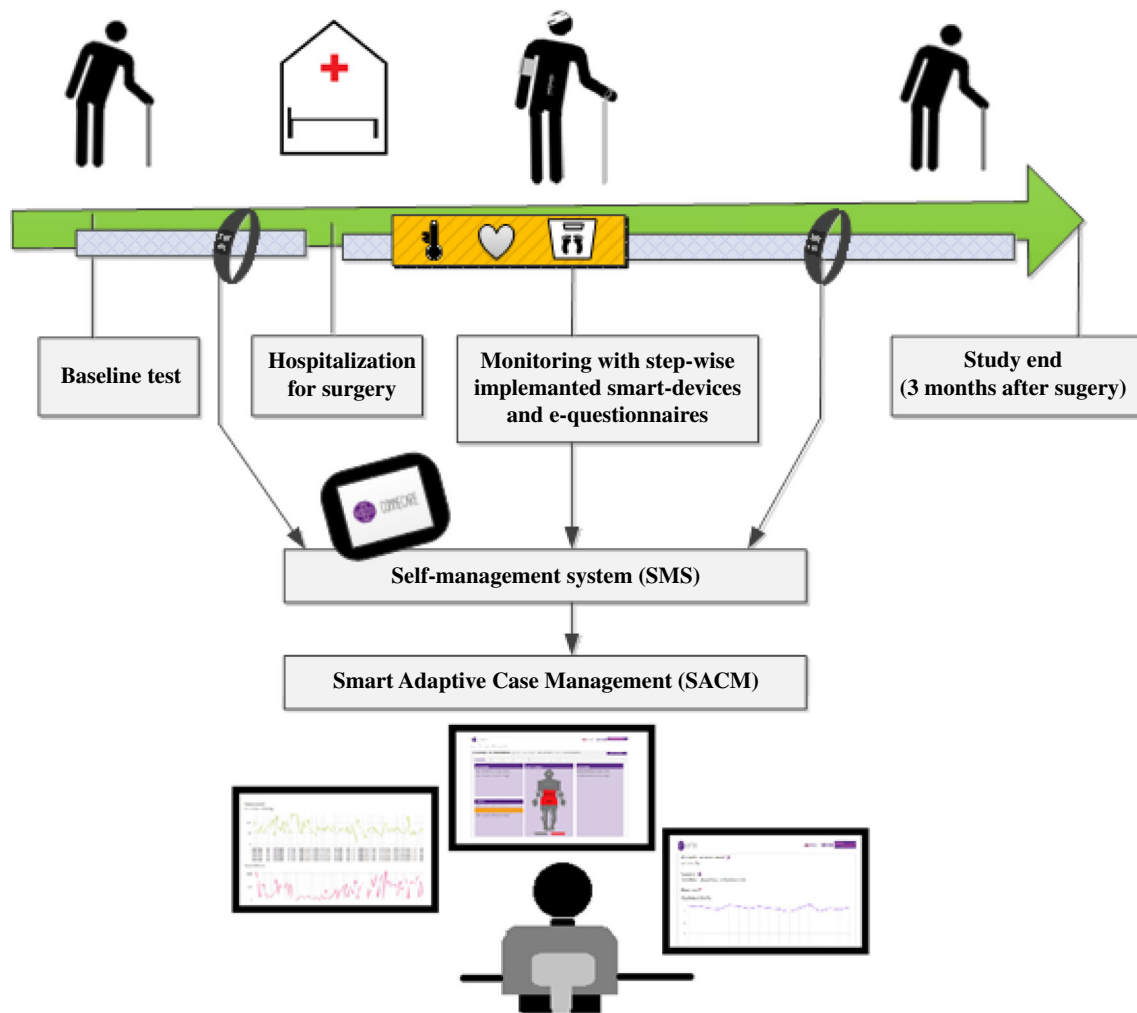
Baseline test

Hospitalization for surgery

Monitoring with step-wise implemanted smart-devices and e-questionnaires

Study end (3 months after sugery)

CONNECARE

Self-management system (SMS)

Smart Adaptive Case Management (SACM)